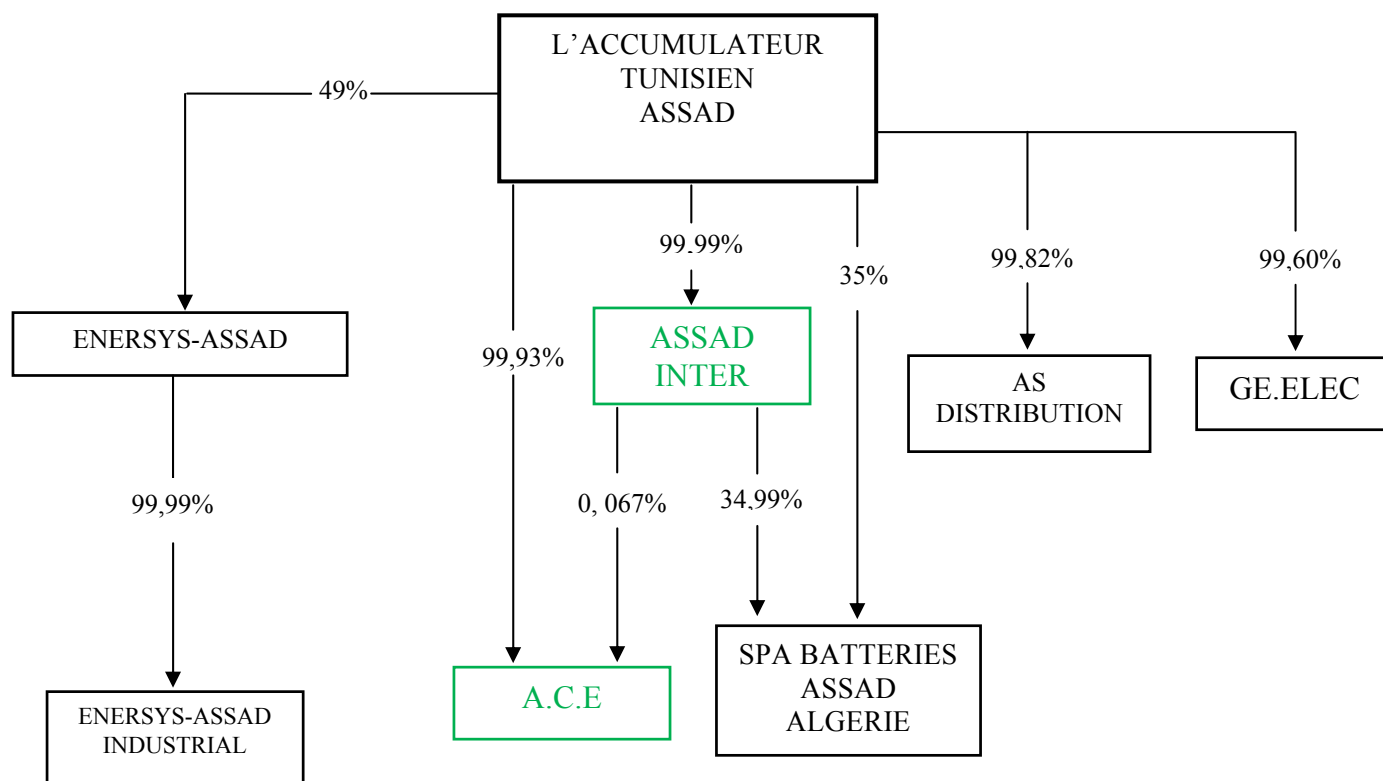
L'ACCUMULATEUR TUNISIEN ASSAD

49%

ENERSYS-ASSAD

99,99%

ENERSYS-ASSAD INDUSTRIAL

99,93%

99.99%

ASSAD INTER

0, 067%

34,99%

A.C.E

35%

SPA BATTERIES ASSAD ALGERIE

99,82%

AS DISTRIBUTION

99,60%

GE.ELEC